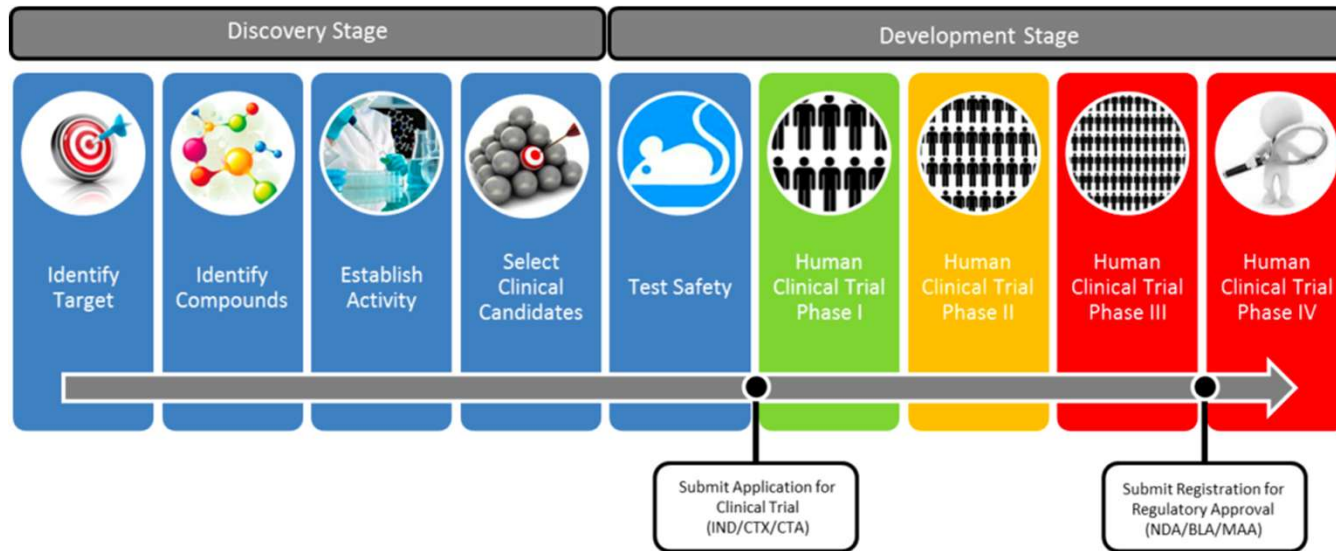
Discovery Stage

Development Stage

Identify Target

Identify Compounds

Establish Activity

Select Clinical Candidates

Test Safety

Human Clinical Trial Phase I

Human Clinical Trial Phase II

Human Clinical Trial Phase III

Human Clinical Trial Phase IV

Submit Application for Clinical Trial (IND/CTX/CTA)

Submit Registration for Regulatory Approval (NDA/BLA/MAA)